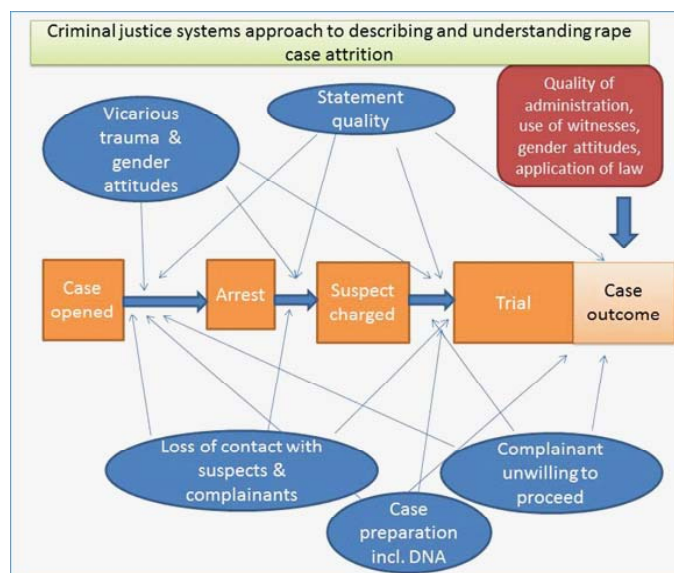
Criminal justice systems approach to describing and understanding rape case attrition

Vicarious trauma & gender attitudes

Statement quality

Quality of administration, use of witnesses, gender attitudes, application of law

Case opened

Arrest

Suspect charged

Trial

Case outcome

Loss of contact with suspects & complainants

Complainant unwilling to proceed

Case preparation incl. DNA